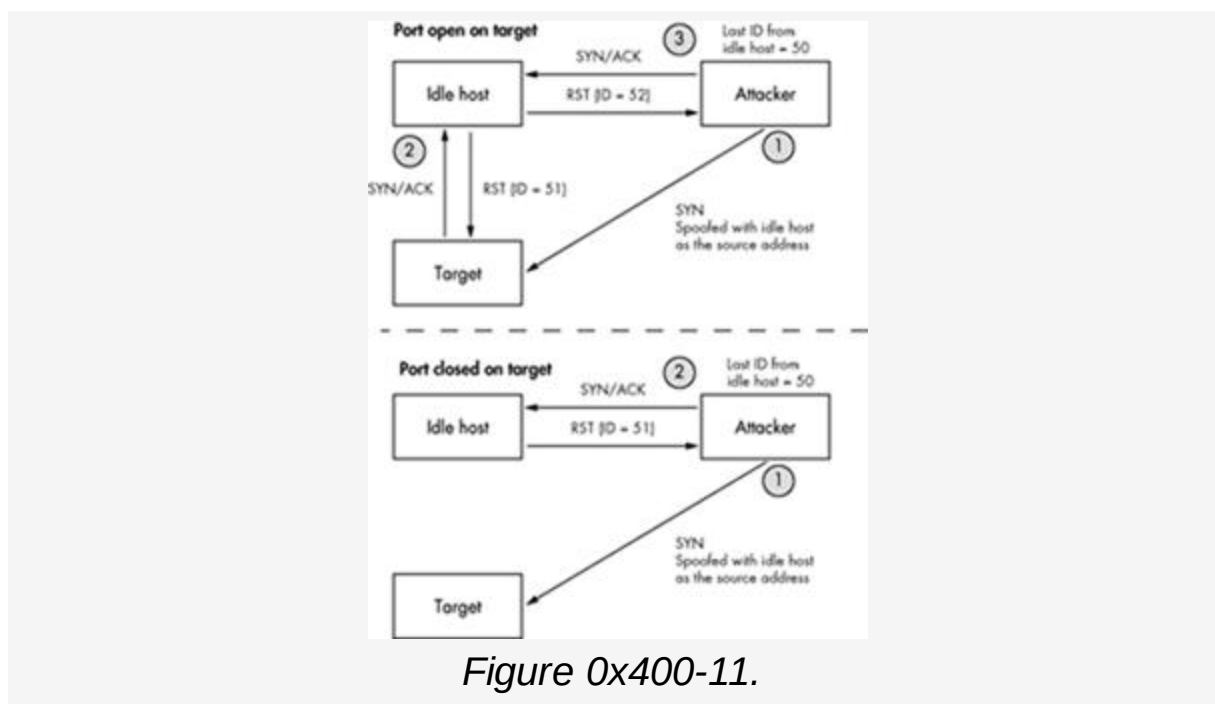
Port open on target

SYN/ACK

3

Last ID from idle host = 50

Idle host

RST (ID = 52)

Attacker

2

1

SYN/ACK

RST (ID = 51)

SYN
Spoofed with idle host as the source address

Target

Port closed on target

2

Last ID from idle host = 50

SYN/ACK

Idle host

RST (ID = 51)

Attacker

1

SYN
Spoofed with idle host as the source address

Target

Figure 0x400-11.